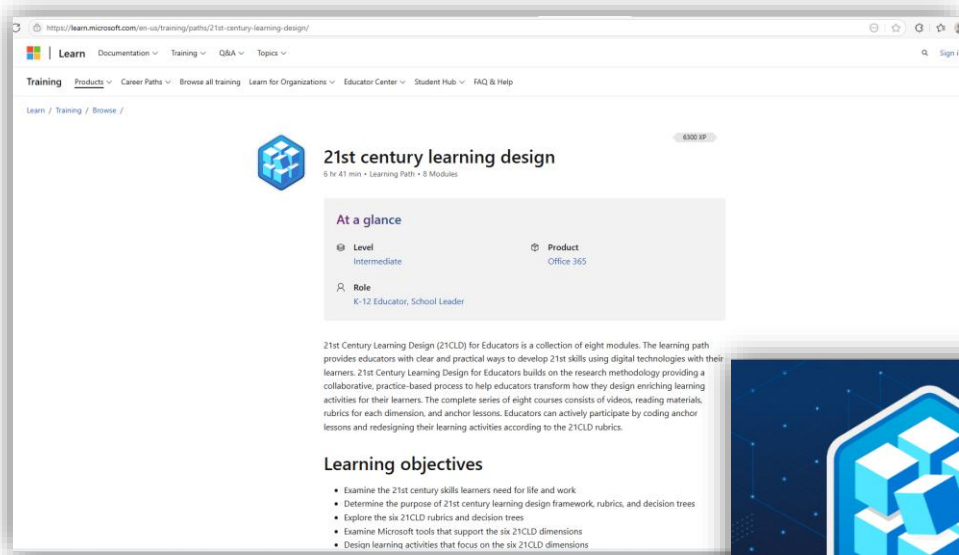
https://learn.microsoft.com/en-us/training/paths/21st-century-learning-design/

Sign i

Learn Documentation Training Q&A Topics

Training Products Career Paths Browse all training Learn for Organizations Educator Center Student Hub FAQ & Help

Learn / Training / Browse /

6300 XP

21st century learning design

6 hr 41 min • Learning Path • 8 Modules

At a glance

Level
Intermediate

Product
Office 365

Role
K-12 Educator, School Leader

21st Century Learning Design (21CLD) for Educators is a collection of eight modules. The learning path provides educators with clear and practical ways to develop 21st skills using digital technologies with their learners. 21st Century Learning Design for Educators builds on the research methodology providing a collaborative, practice-based process to help educators transform how they design enriching learning activities for their learners. The complete series of eight courses consists of videos, reading materials, rubrics for each dimension, and anchor lessons. Educators can actively participate by coding anchor lessons and redesigning their learning activities according to the 21CLD rubrics.

Learning objectives

• Examine the 21st century skills learners need for life and work
• Determine the purpose of 21st century learning design framework, rubrics, and decision trees
• Explore the six 21CLD rubrics and decision trees
• Examine Microsoft tools that support the six 21CLD dimensions
• Design learning activities that focus on the six 21CLD dimensions